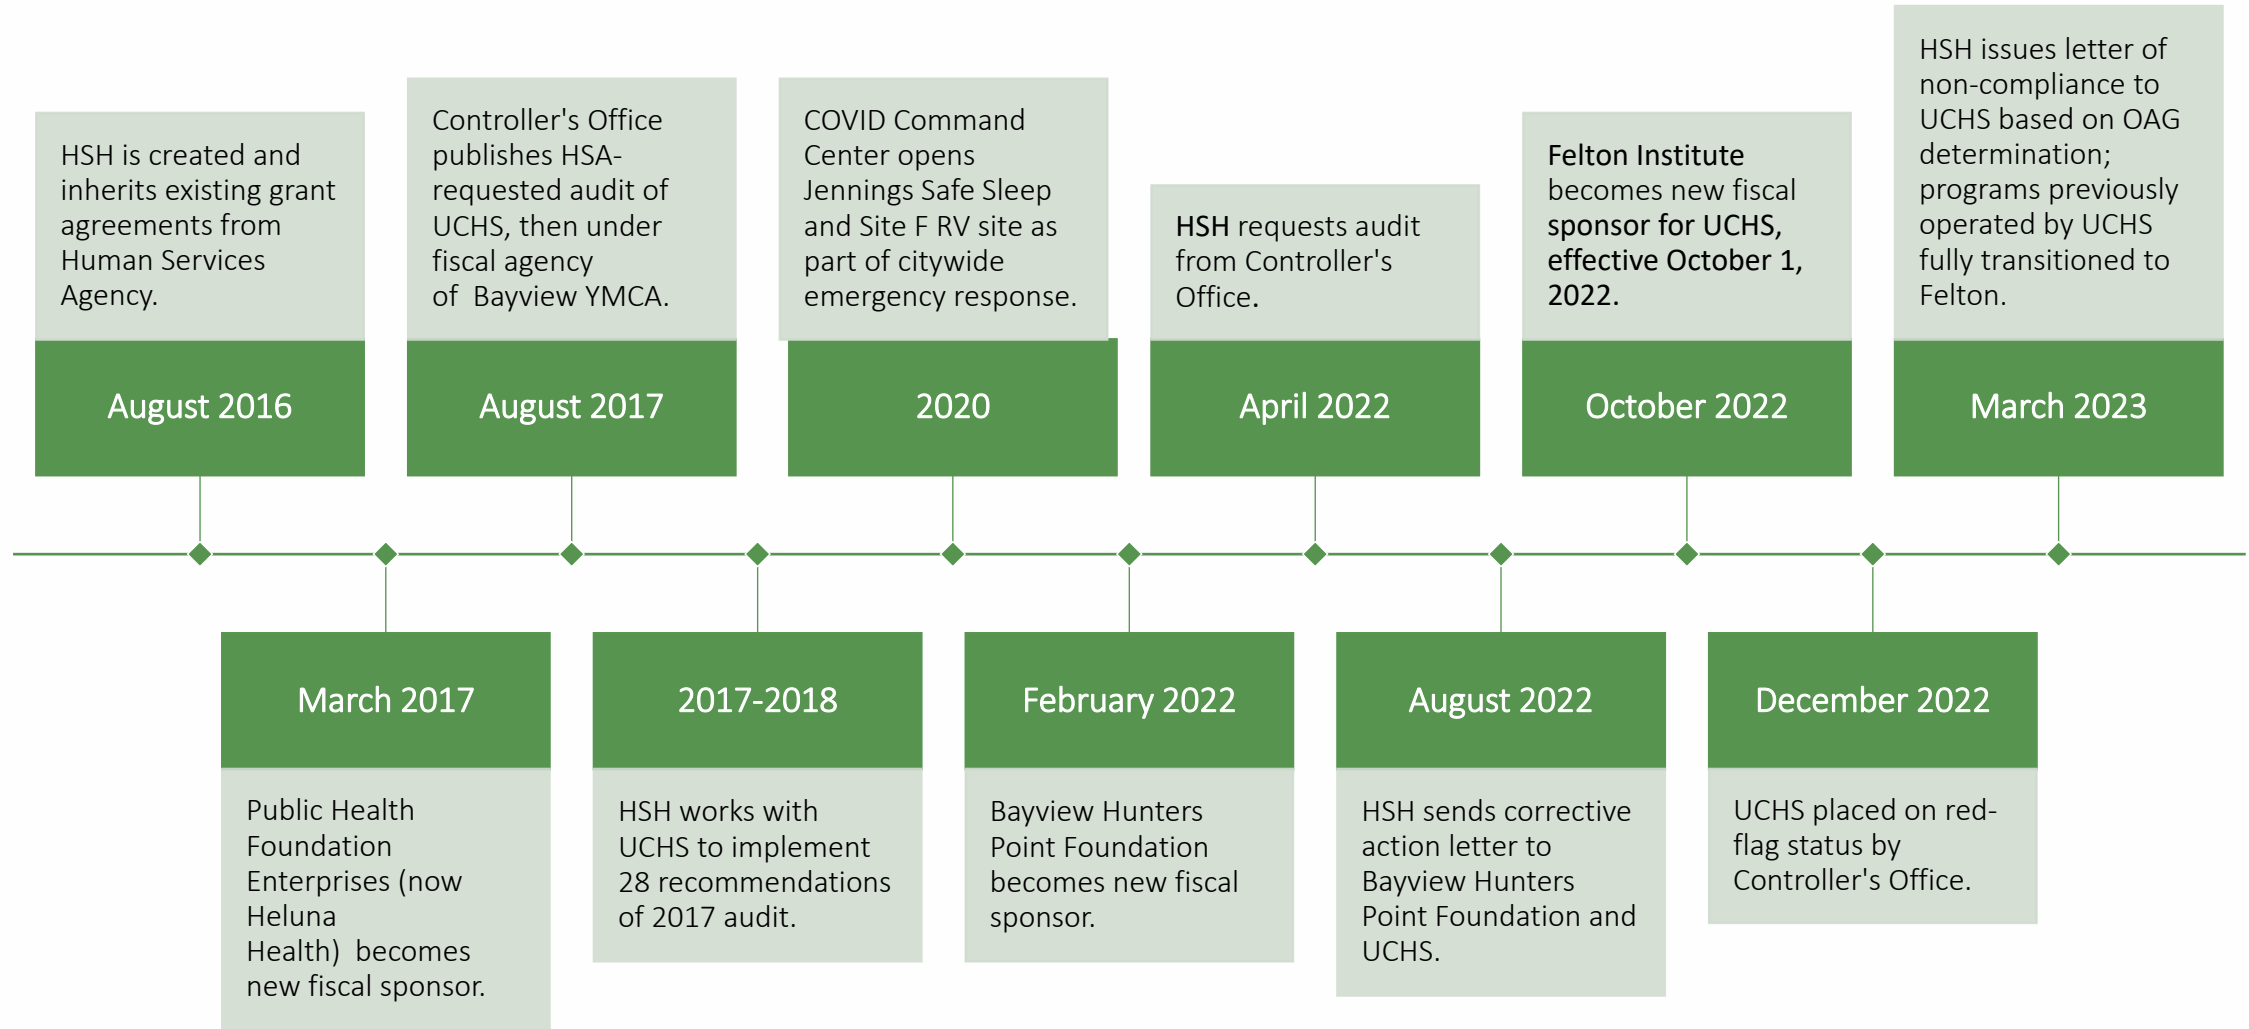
HSH is created and inherits existing grant agreements from Human Services Agency.

August 2016

March 2017

Public Health Foundation Enterprises (now Heluna Health) becomes new fiscal sponsor.

Controller's Office publishes HSA-requested audit of UCHS, then under fiscal agency of Bayview YMCA.

August 2017

2017-2018

HSH works with UCHS to implement 28 recommendations of 2017 audit.

COVID Command Center opens Jennings Safe Sleep and Site F RV site as part of citywide emergency response.

2020

February 2022

Bayview Hunters Point Foundation becomes new fiscal sponsor.

HSH requests audit from Controller's Office.

April 2022

August 2022

HSH sends corrective action letter to Bayview Hunters Point Foundation and UCHS.

Felton Institute becomes new fiscal sponsor for UCHS, effective October 1, 2022.

October 2022

December 2022

UCHS placed on red-flag status by Controller's Office.

HSH issues letter of non-compliance to UCHS based on OAG determination; programs previously operated by UCHS fully transitioned to Felton.

March 2023